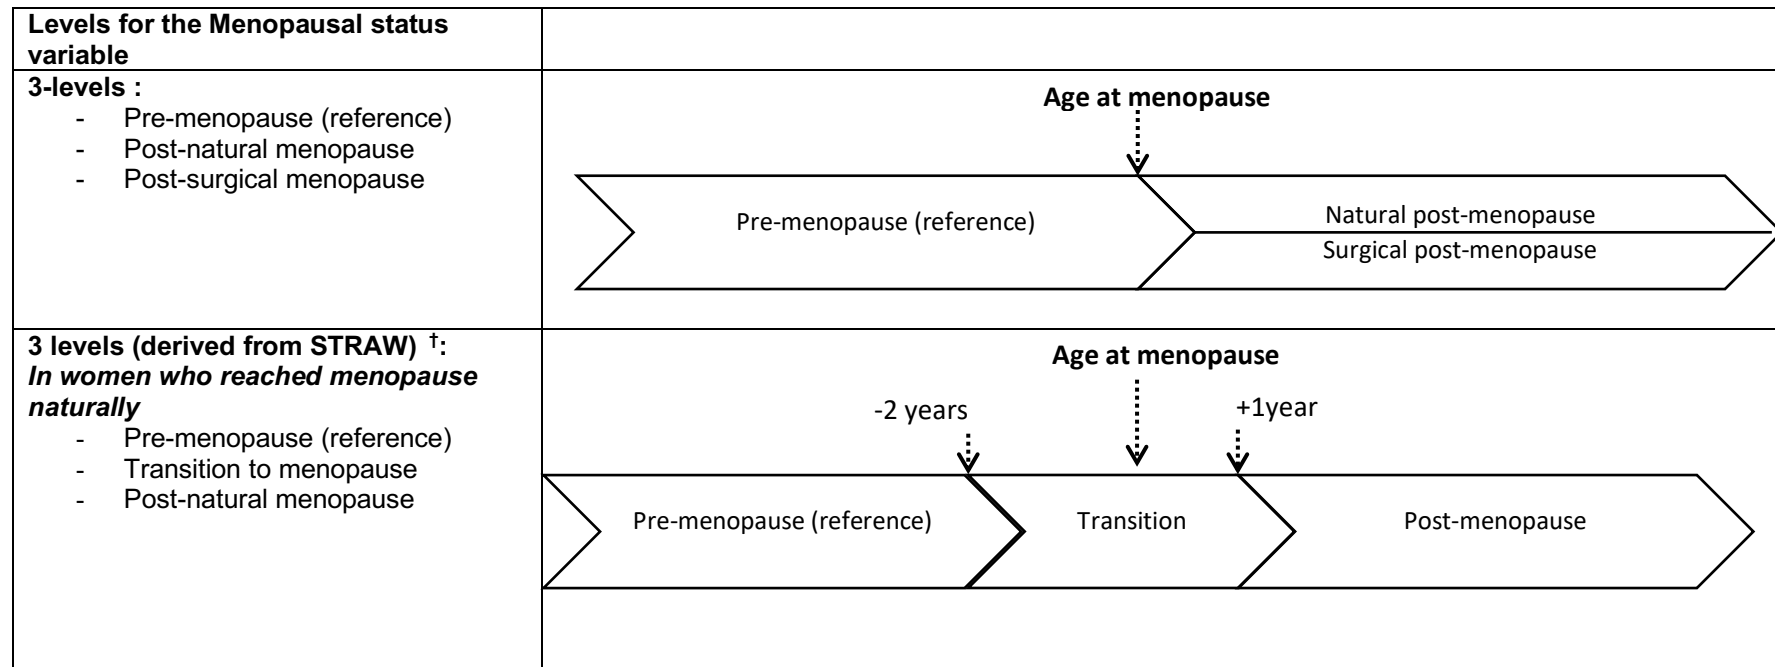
| Levels for the Menopausal status variable | |
|---|---|
| **3-levels :** - Pre-menopause (reference) - Post-natural menopause - Post-surgical menopause | **Age at menopause** Pre-menopause (reference) Natural post-menopause Surgical post-menopause |
| **3 levels (derived from STRAW) $^{\dagger}$:** ***In women who reached menopause naturally*** - Pre-menopause (reference) - Transition to menopause - Post-natural menopause | **Age at menopause** -2 years +1year Pre-menopause (reference) Transition Post-menopause |